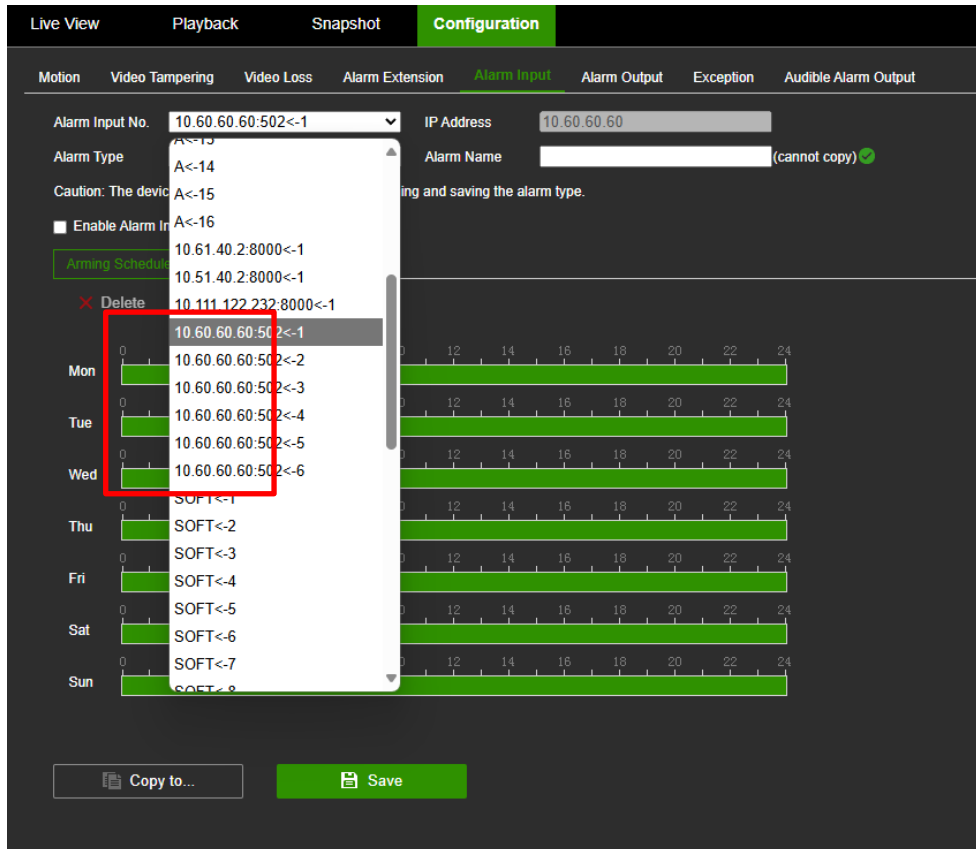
Live View
Playback
Snapshot
Configuration

Motion
Video Tampering
Video Loss
Alarm Extension
Alarm Input
Alarm Output
Exception
Audible Alarm Output

Alarm Input No.
10.60.60.60:502<-1
IP Address
10.60.60.60

Alarm Type
Alarm Name
(cannot copy)

Caution: The devic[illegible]ing and saving the alarm type.

Enable Alarm In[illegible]

Arming Schedule

Delete

A<-13
A<-14
A<-15
A<-16
10.61.40.2:8000<-1
10.51.40.2:8000<-1
10.111.122.232:8000<-1
10.60.60.60:502<-1
10.60.60.60:502<-2
10.60.60.60:502<-3
10.60.60.60:502<-4
10.60.60.60:502<-5
10.60.60.60:502<-6
SOFT<-1
SOFT<-2
SOFT<-3
SOFT<-4
SOFT<-5
SOFT<-6
SOFT<-7
SOFT<-8

Mon
Tue
Wed
Thu
Fri
Sat
Sun

0 12 14 16 18 20 22 24

Copy to...
Save